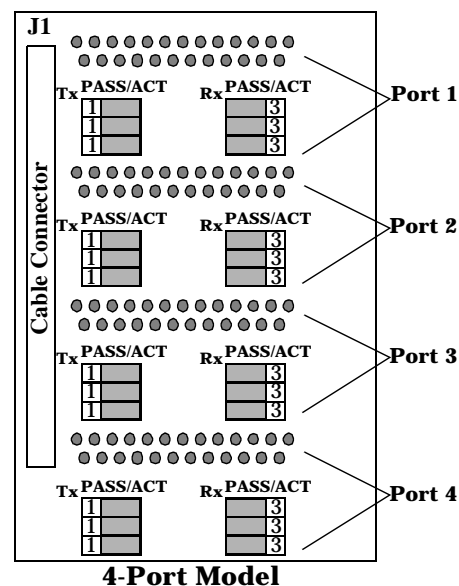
J1

Cable Connector

Tx PASS/ACT
1
1
1

Rx PASS/ACT
3
3
3

Port 1

Tx PASS/ACT
1
1
1

Rx PASS/ACT
3
3
3

Port 2

Tx PASS/ACT
1
1
1

Rx PASS/ACT
3
3
3

Port 3

Tx PASS/ACT
1
1
1

Rx PASS/ACT
3
3
3

Port 4

4-Port Model